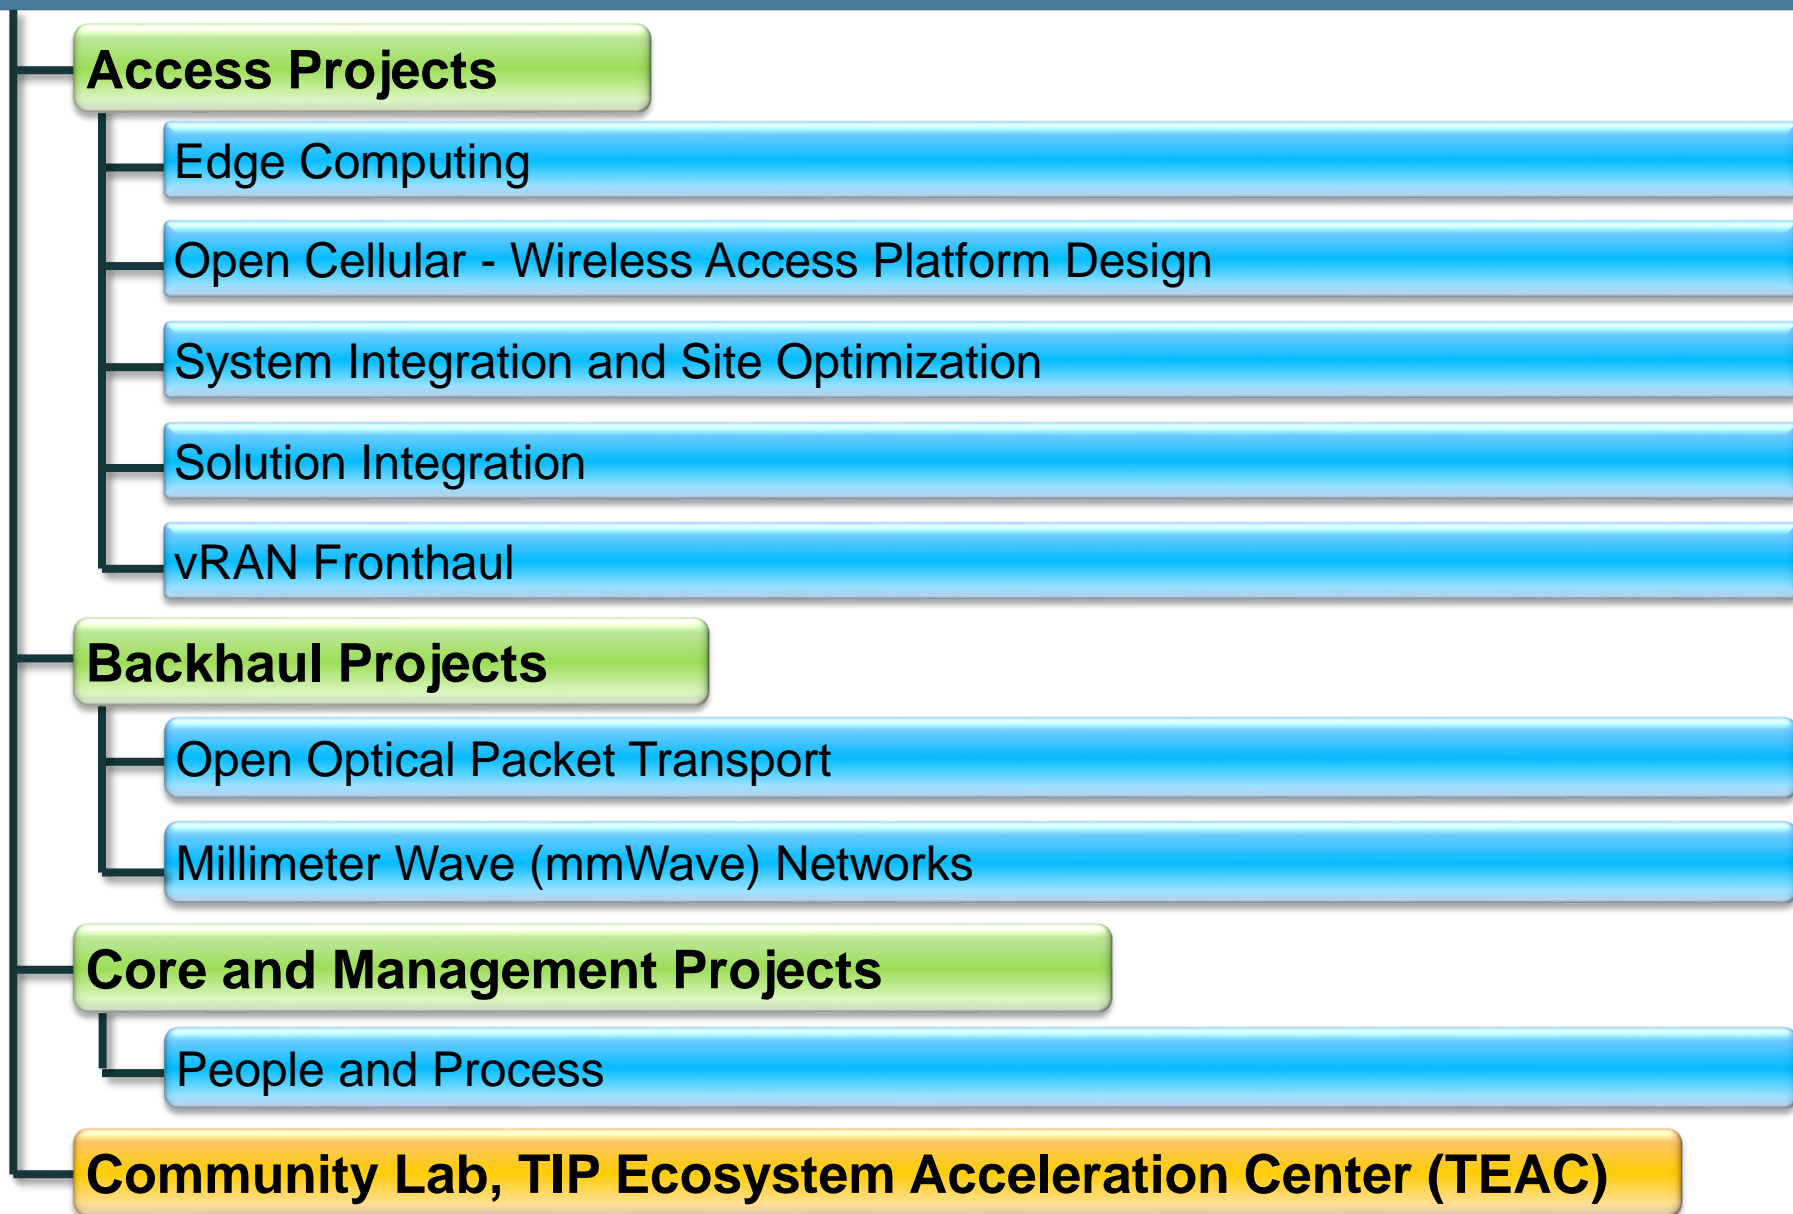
Access Projects

Edge Computing

Open Cellular - Wireless Access Platform Design

System Integration and Site Optimization

Solution Integration

vRAN Fronthaul

Backhaul Projects

Open Optical Packet Transport

Millimeter Wave (mmWave) Networks

Core and Management Projects

People and Process

Community Lab, TIP Ecosystem Acceleration Center (TEAC)